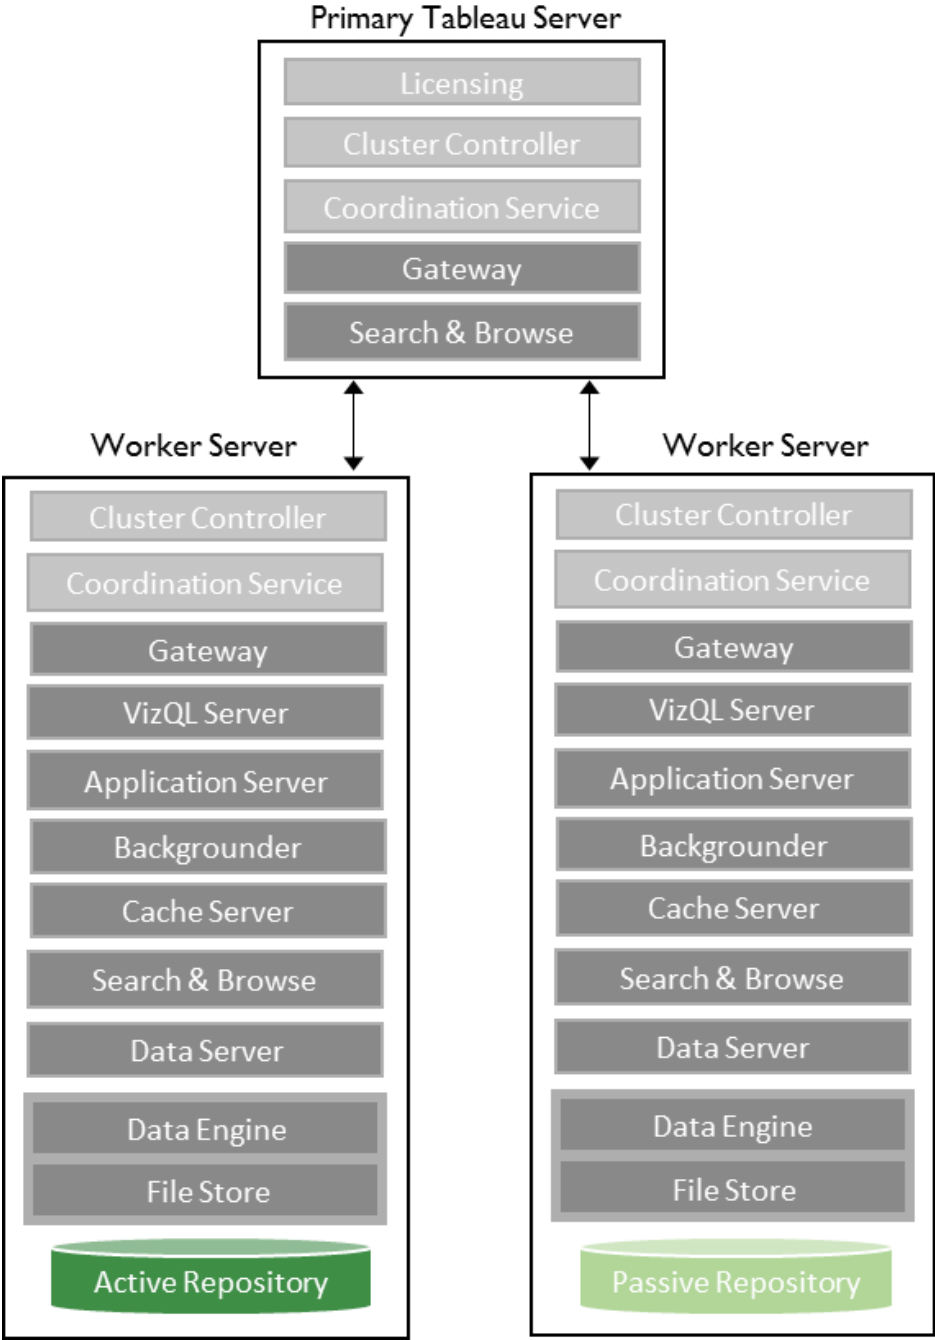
Primary Tableau Server

Licensing

Cluster Controller

Coordination Service

Gateway

Search & Browse

Worker Server

Cluster Controller

Coordination Service

Gateway

VizQL Server

Application Server

Backgrounder

Cache Server

Search & Browse

Data Server

Data Engine

File Store

Active Repository

Worker Server

Cluster Controller

Coordination Service

Gateway

VizQL Server

Application Server

Backgrounder

Cache Server

Search & Browse

Data Server

Data Engine

File Store

Passive Repository